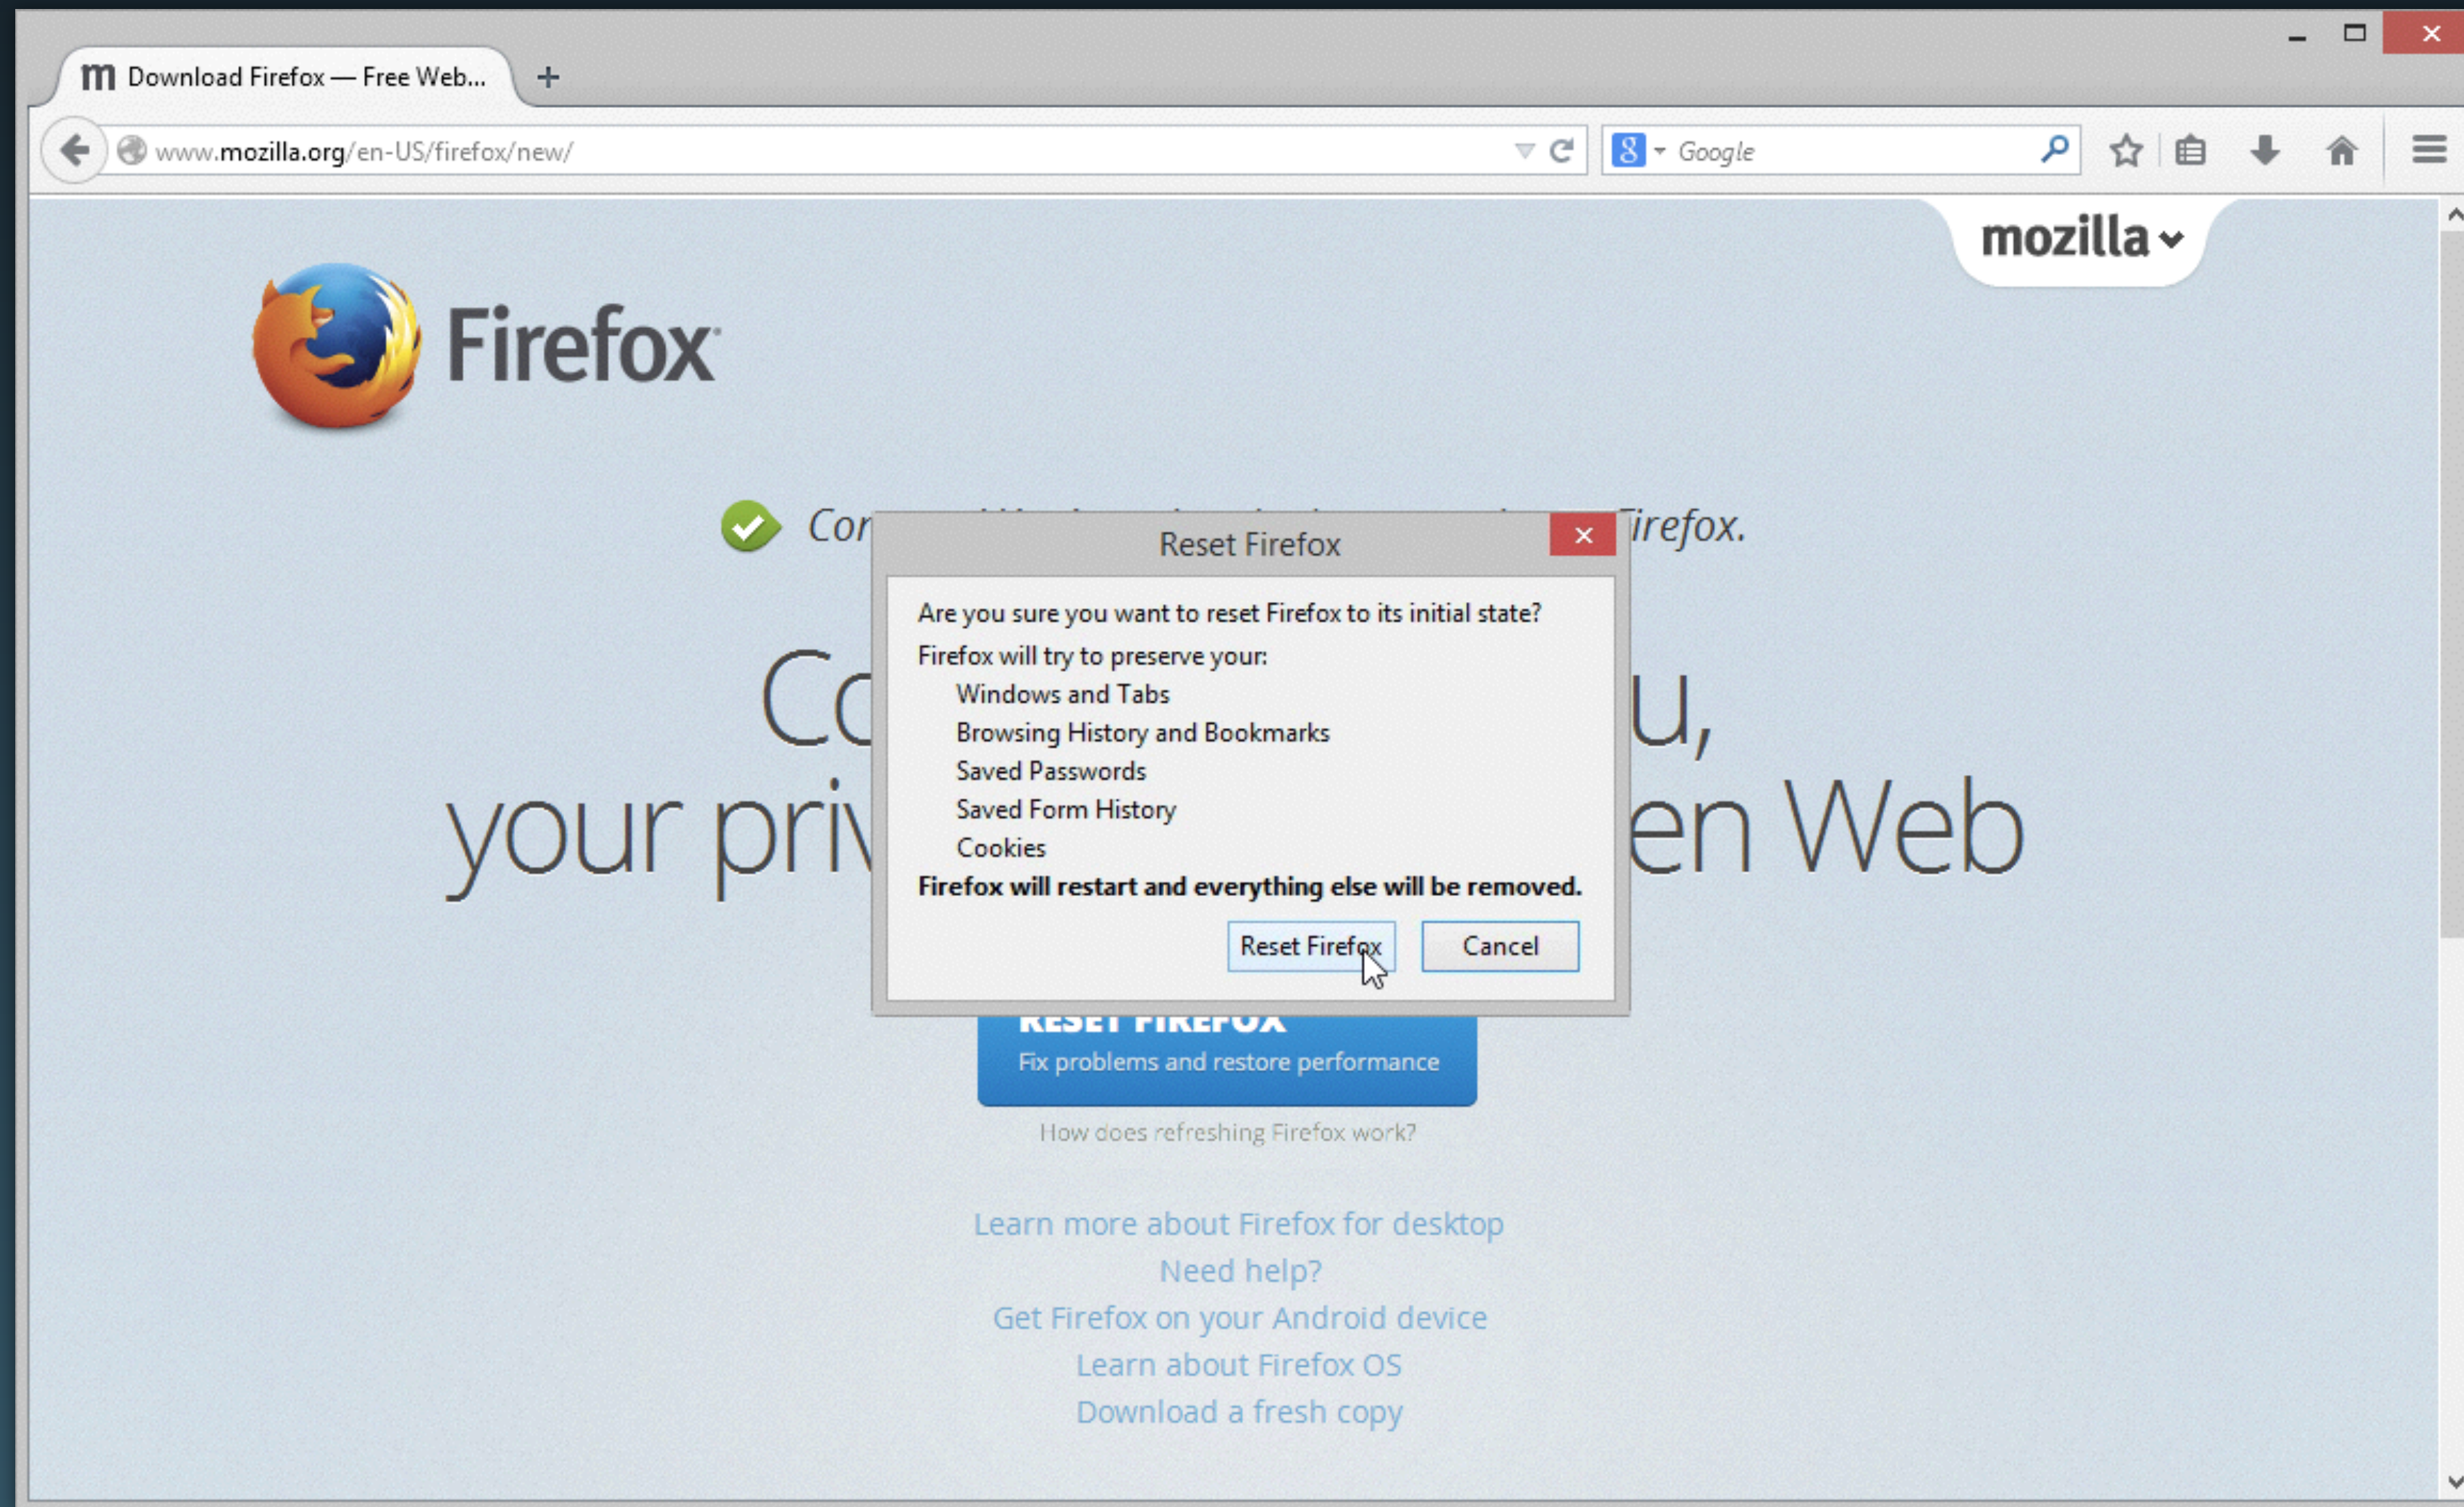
Download Firefox — Free Web...

www.mozilla.org/en-US/firefox/new/

Google

mozilla

Firefox

Cor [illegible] Firefox.

Co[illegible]u,
your priv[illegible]en Web

Reset Firefox

Are you sure you want to reset Firefox to its initial state?

Firefox will try to preserve your:

Windows and Tabs
Browsing History and Bookmarks
Saved Passwords
Saved Form History
Cookies

**Firefox will restart and everything else will be removed.**

Reset Firefox Cancel

RESET FIREFOX
Fix problems and restore performance

How does refreshing Firefox work?

Learn more about Firefox for desktop
Need help?
Get Firefox on your Android device
Learn about Firefox OS
Download a fresh copy